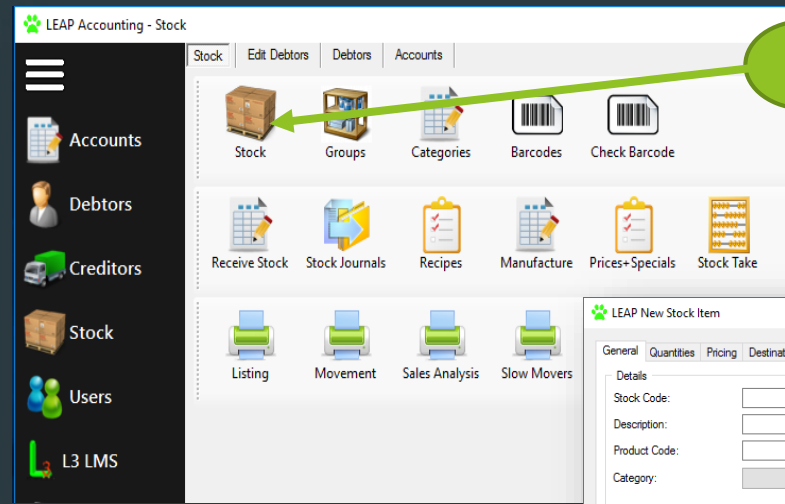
LEAP Accounting - Stock

Accounts
Debtors
Creditors
Stock
Users
L3 LMS

Stock | Edit Debtors | Debtors | Accounts

Stock
Groups
Categories
Barcodes
Check Barcode

Receive Stock
Stock Journals
Recipes
Manufacture
Prices+Specials
Stock Take

Listing
Movement
Sales Analysis
Slow Movers

LEAP New Stock Item

General | Quantities | Pricing | Destinat

Details
Stock Code:
Description:
Product Code:
Category: